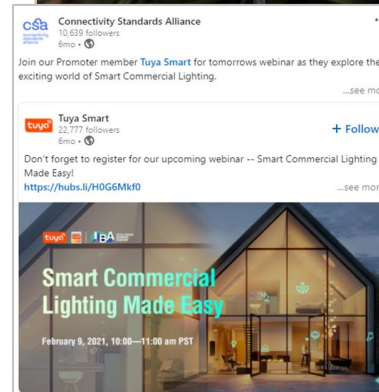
csa connectivity standards alliance

Connectivity Standards Alliance
10,639 followers
6mo •

Join our Promoter member Tuya Smart for tomorrows webinar as they explore the exciting world of Smart Commercial Lighting.

...see mo

tuya

Tuya Smart
22,777 followers
6mo •

+ Follow

Don't forget to register for our upcoming webinar -- Smart Commercial Lighting Made Easy!
https://hubs.li/H0G6Mkf0

...see mor

tuya BA

Smart Commercial Lighting Made Easy

February 9, 2021, 10:00—11:00 am PST